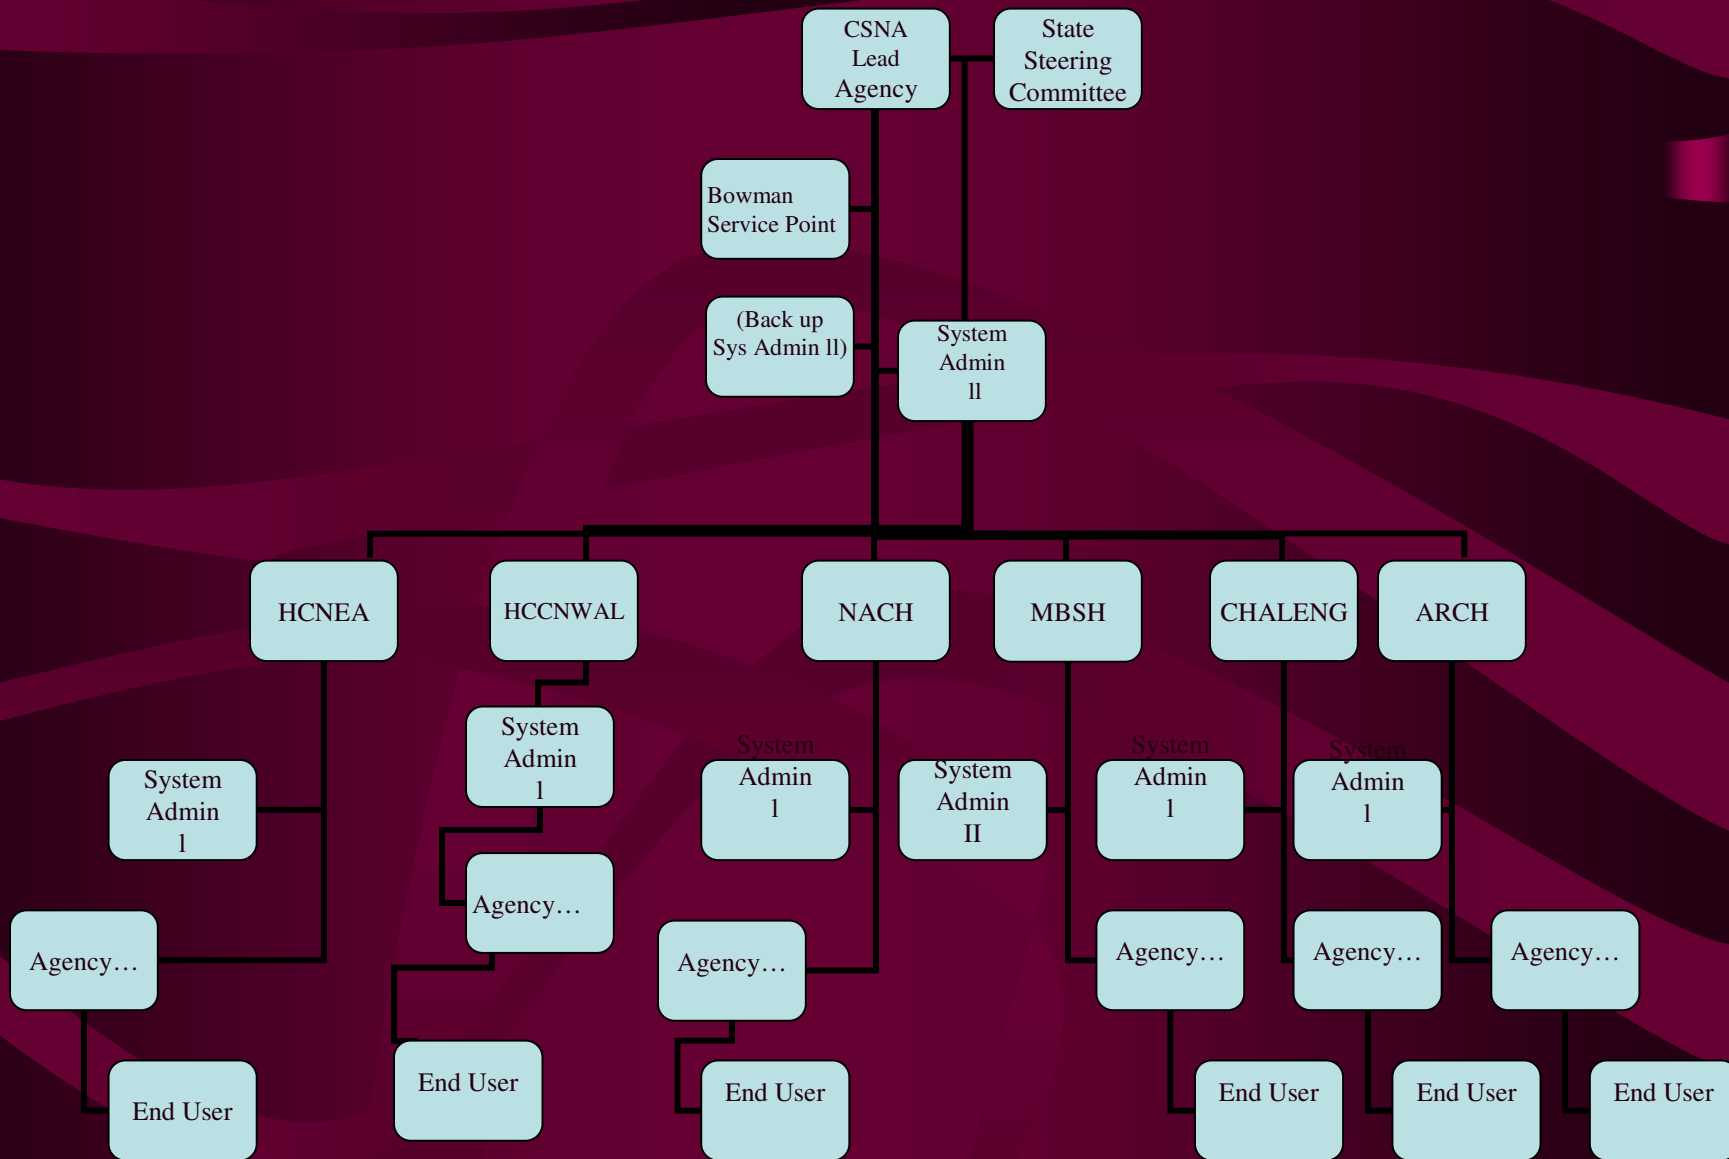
CSNA Lead Agency

State Steering Committee

Bowman Service Point

(Back up Sys Admin ll)

System Admin ll

HCNEA

HCCNWAL

NACH

MBSH

CHALENG

ARCH

System Admin 1

System Admin 1

System Admin 1

System Admin II

System Admin 1

System Admin 1

Agency…

Agency…

Agency…

Agency…

Agency…

Agency…

End User

End User

End User

End User

End User

End User